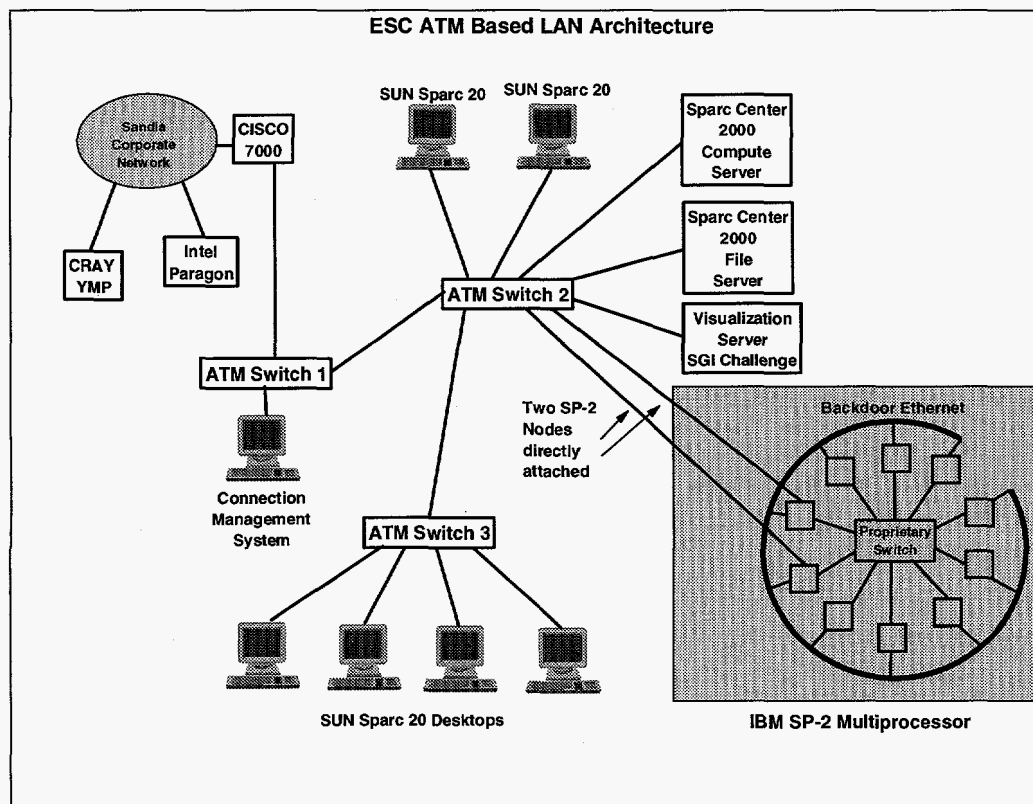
ESC ATM Based LAN Architecture

Sandia Corporate Network

CISCO 7000

CRAY YMP

Intel Paragon

SUN Sparc 20

SUN Sparc 20

Sparc Center 2000 Compute Server

Sparc Center 2000 File Server

ATM Switch 2

Visualization Server SGI Challenge

ATM Switch 1

Two SP-2 Nodes directly attached

Backdoor Ethernet

Connection Management System

ATM Switch 3

Proprietary Switch

SUN Sparc 20 Desktops

IBM SP-2 Multiprocessor